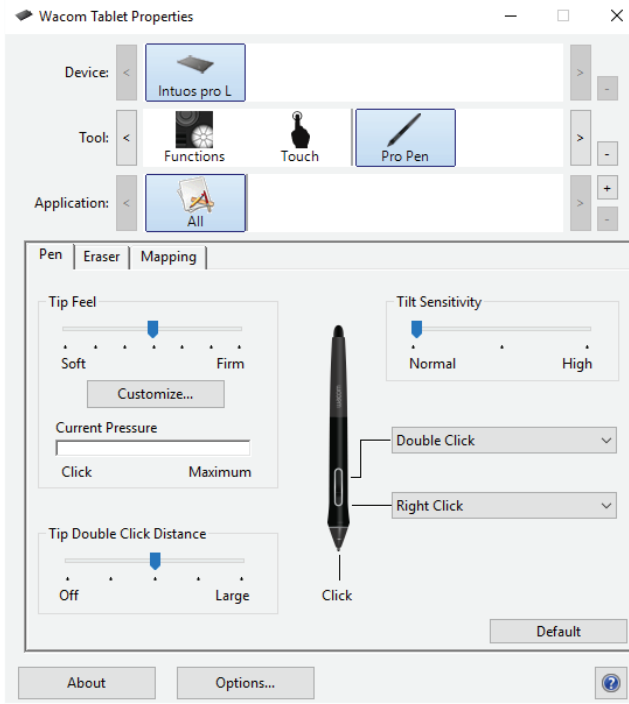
Wacom Tablet Properties

Device:
<
Intuos pro L
>
-

Tool:
<
Functions
Touch
Pro Pen
>
-

Application:
<
All
>
+
-

Pen | Eraser | Mapping

Tip Feel
Soft
Firm
Customize...

Current Pressure
Click
Maximum

Tip Double Click Distance
Off
Large

Tilt Sensitivity
Normal
High

Double Click
Right Click
Click

Default

About
Options...
?